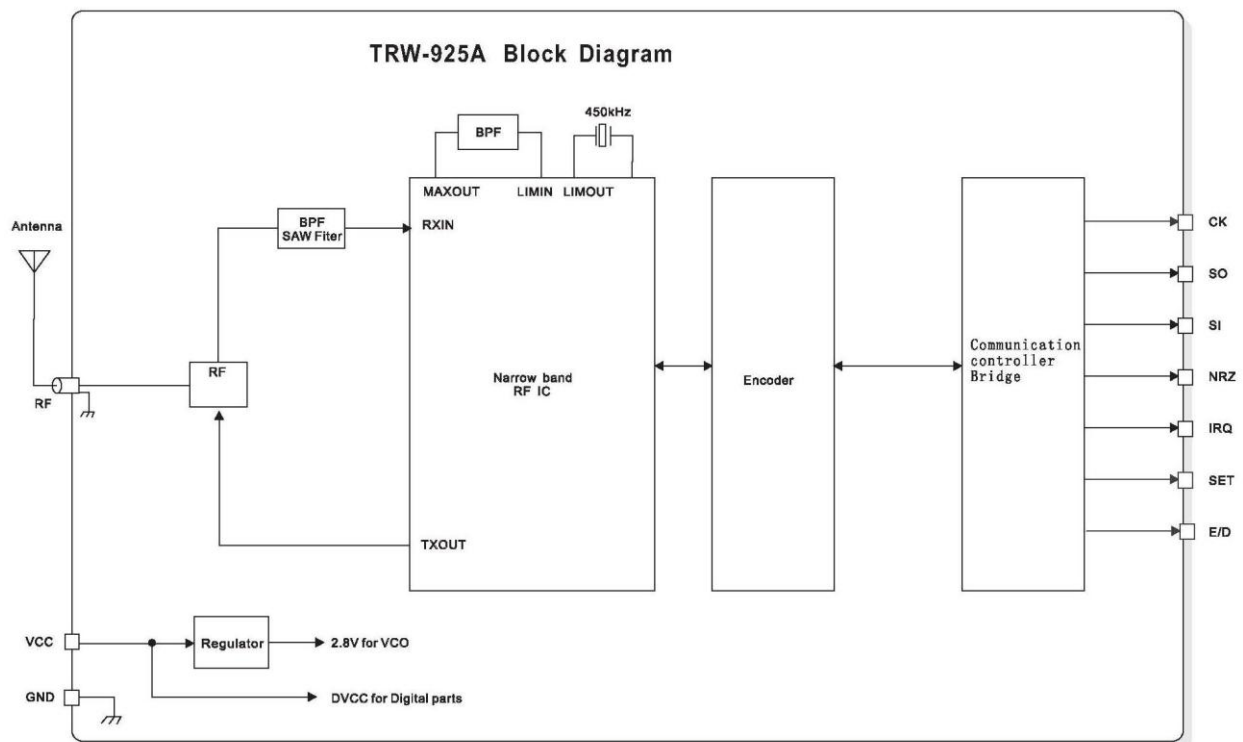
TRW-925A Block Diagram

BPF

450kHz

MAXOUT LIMIN LIMOUT

Antenna

BPF
SAW Fiter

RXIN

CK

SO

SI

Communication controller Bridge

NRZ

RF

RF

Narrow band RF IC

Encoder

IRQ

SET

TXOUT

E/D

VCC

Regulator

2.8V for VCO

GND

DVCC for Digital parts